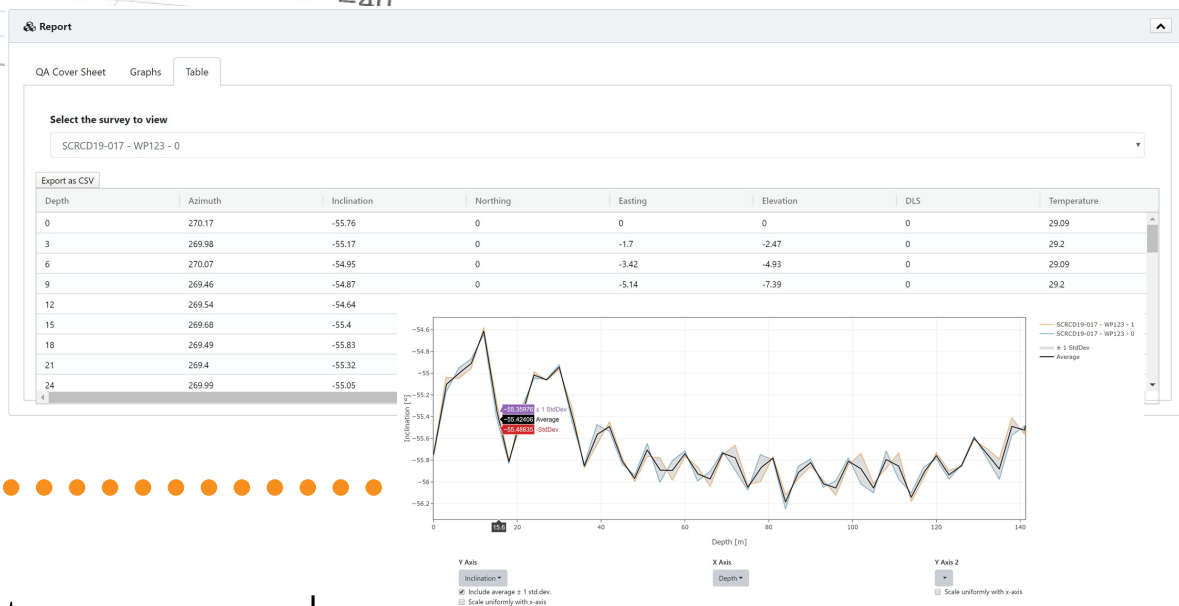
Report

QA Cover Sheet Graphs Table

Select the survey to view

SCRCD19-017 - WP123 - 0

Export as CSV

| Depth | Azimuth | Inclination | Northing | Easting | Elevation | DLS | Temperature |
|---|---|---|---|---|---|---|---|
| 0 | 270.17 | -55.76 | 0 | 0 | 0 | 0 | 29.09 |
| 3 | 269.98 | -55.17 | 0 | -1.7 | -2.47 | 0 | 29.2 |
| 6 | 270.07 | -54.95 | 0 | -3.42 | -4.93 | 0 | 29.09 |
| 9 | 269.46 | -54.87 | 0 | -5.14 | -7.39 | 0 | 29.2 |
| 12 | 269.54 | -54.64 | | | | | |
| 15 | 269.68 | -55.4 | | | | | |
| 18 | 269.49 | -55.83 | | | | | |
| 21 | 269.4 | -55.32 | | | | | |
| 24 | 269.99 | -55.05 | | | | | |

-54.6
-54.8
-55
-55.2
-55.4
-55.6
-55.8
-56
-56.2

Inclination [°]

-55.35970 + 1 StdDev
-55.42406 Average
-55.48835 -StdDev

0 15.6 20 40 60 80 100 120 140

Depth [m]

SCRCD19-017 - WP123 - 1
SCRCD19-017 - WP123 - 0
± 1 StdDev
Average

Y Axis
Inclination
Include average ± 1 std.dev.
Scale uniformly with x-axis

X Axis
Depth

Y Axis 2
Scale uniformly with x-axis